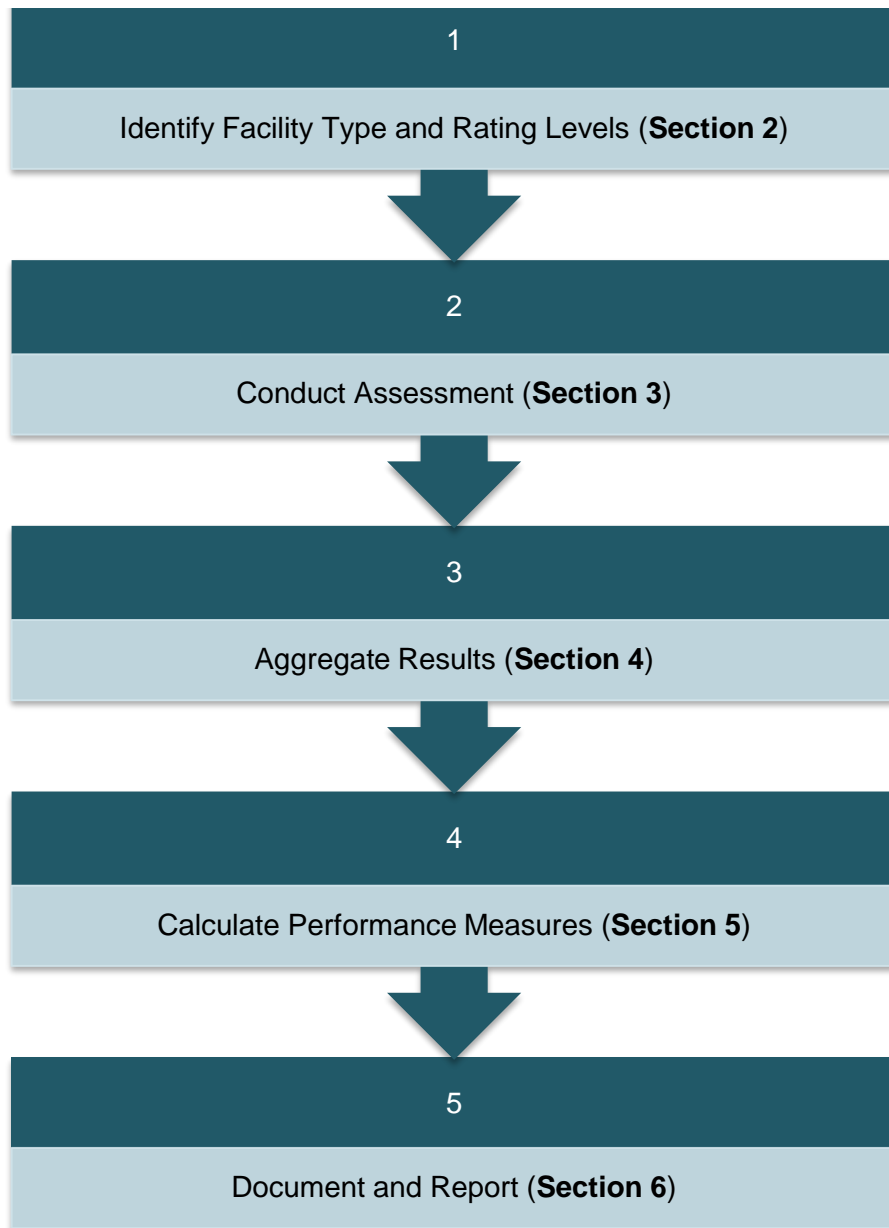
1

Identify Facility Type and Rating Levels (**Section 2**)

2

Conduct Assessment (**Section 3**)

3

Aggregate Results (**Section 4**)

4

Calculate Performance Measures (**Section 5**)

5

Document and Report (**Section 6**)